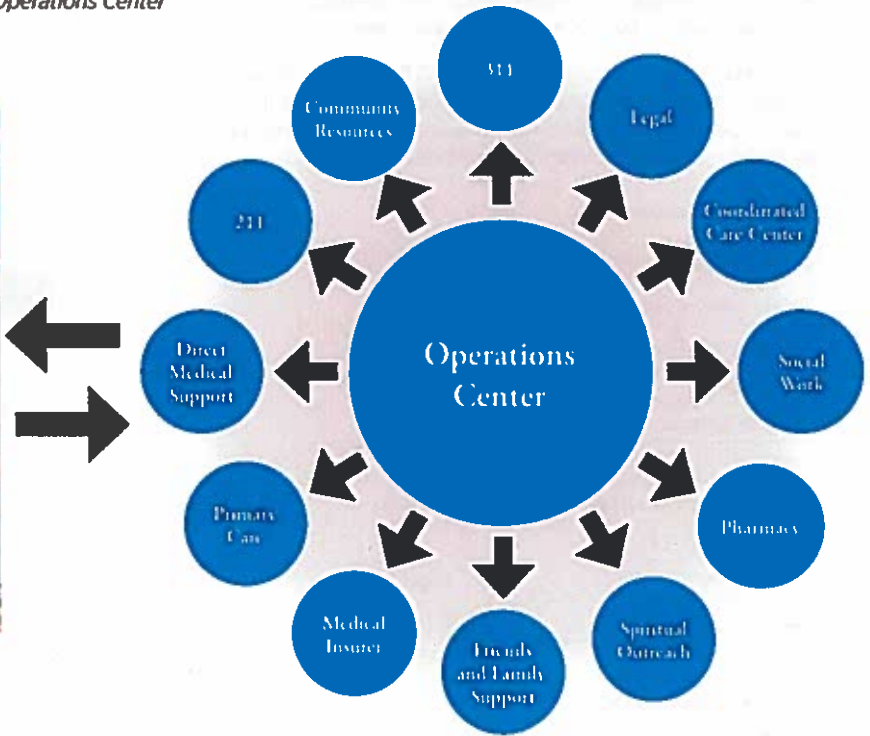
Operations Center

311

Legal

Coordinated Care Center

Social Work

Pharmacy

Spiritual Outreach

Friends and Family Support

Medical Insurer

Primary Care

Direct Medical Support

211

Community Resources

Operations Center